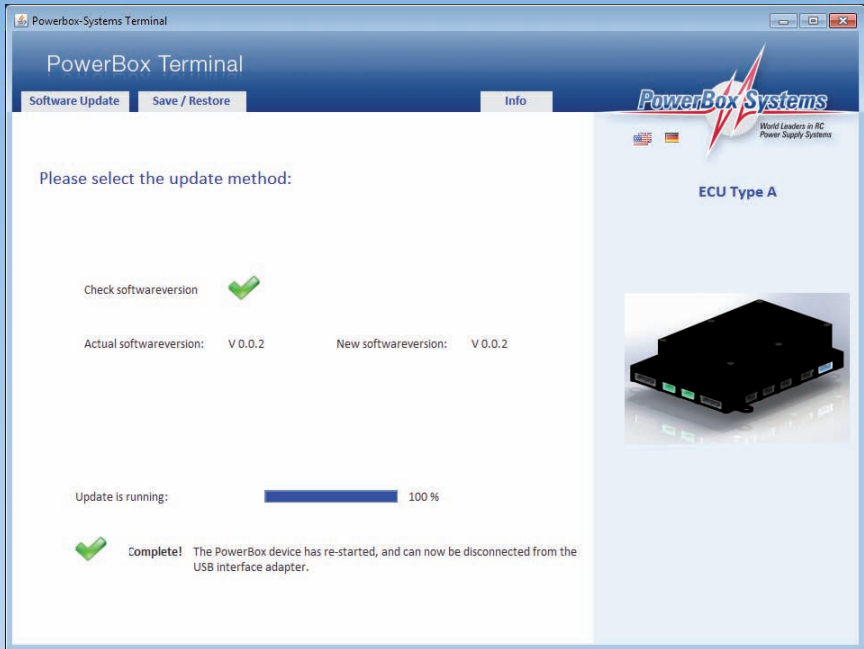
Powerbox-Systems Terminal

PowerBox Terminal

Software Update

Save / Restore

Info

PowerBox Systems

World Leaders in RC Power Supply Systems

Please select the update method:

ECU Type A

Check softwareversion

Actual softwareversion: V 0.0.2

New softwareversion: V 0.0.2

Update is running: 100 %

Complete! The PowerBox device has re-started, and can now be disconnected from the USB interface adapter.